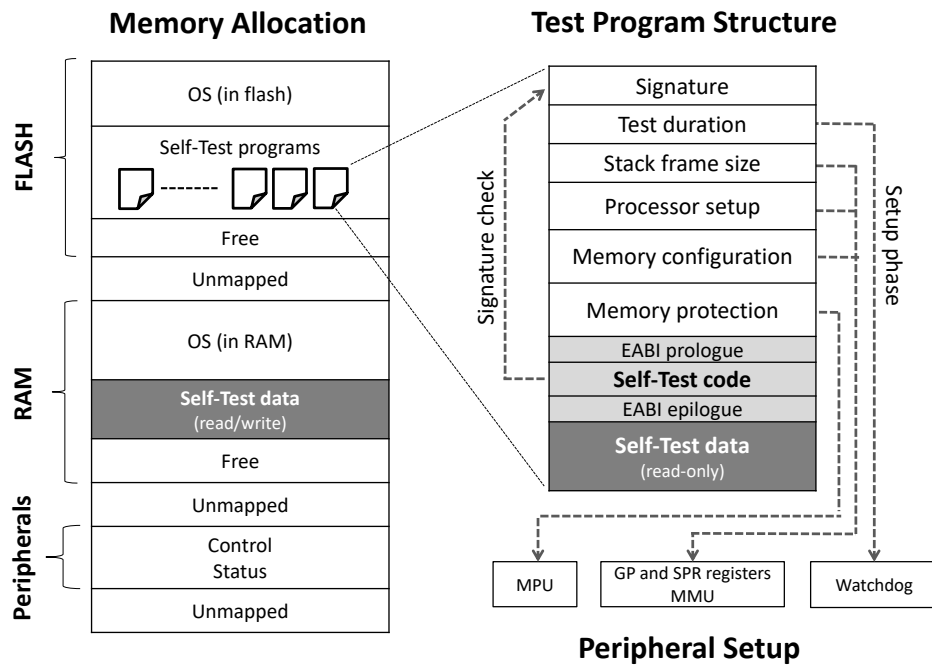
Memory Allocation

FLASH
OS (in flash)
Self-Test programs
Free
Unmapped

RAM
OS (in RAM)
Self-Test data
(read/write)
Free
Unmapped

Peripherals
Control
Status
Unmapped

Test Program Structure

Signature
Test duration
Stack frame size
Processor setup
Memory configuration
Memory protection
EABI prologue
Self-Test code
EABI epilogue
Self-Test data
(read-only)

Signature check
Setup phase

MPU
GP and SPR registers
MMU
Watchdog

Peripheral Setup